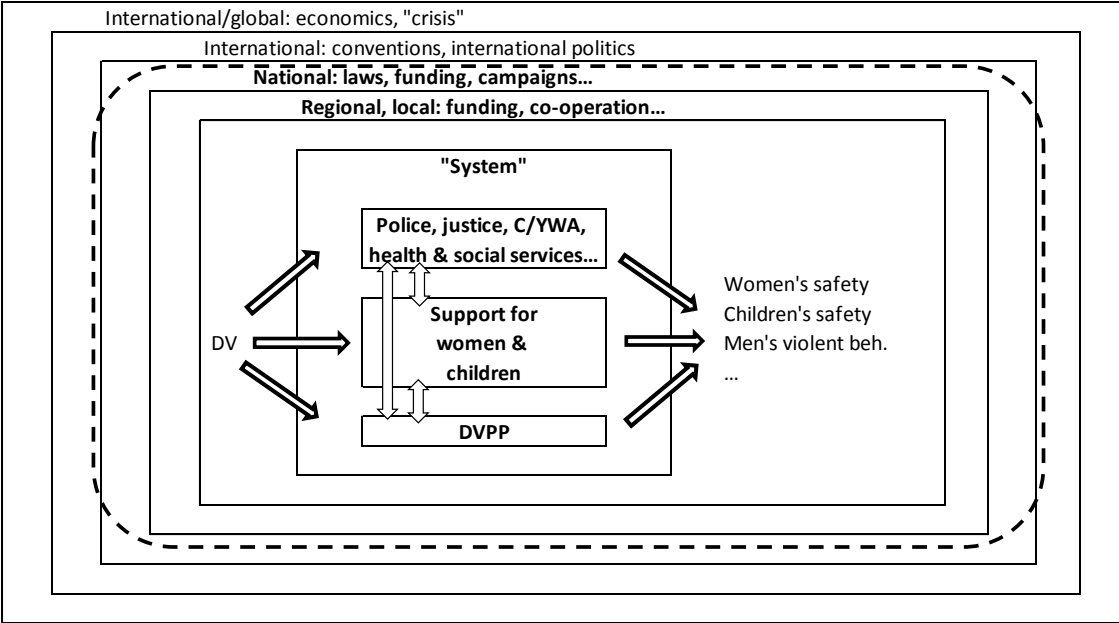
International/global: economics, "crisis"

International: conventions, international politics

National: laws, funding, campaigns…

Regional, local: funding, co-operation…

"System"

Police, justice, C/YWA, health & social services…

DV

Support for women & children

DVPP

Women's safety
Children's safety
Men's violent beh.
…